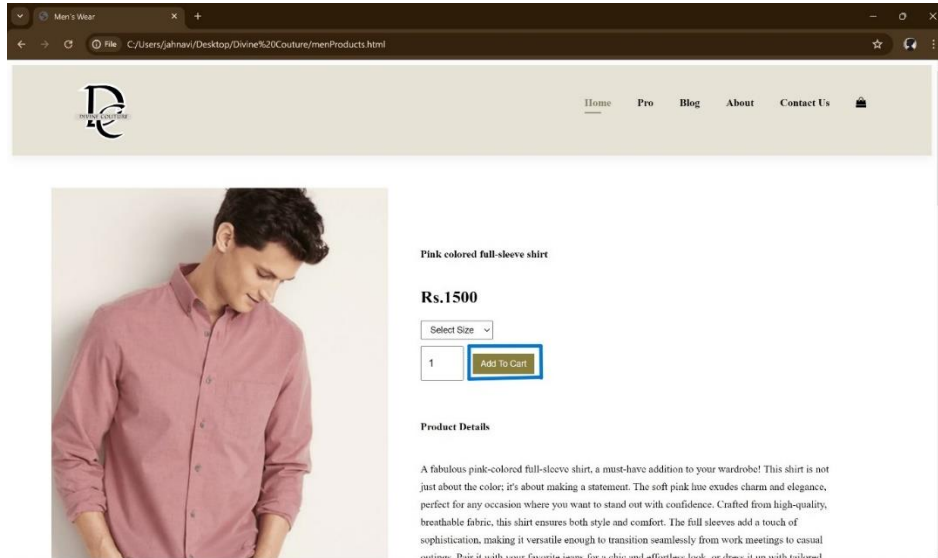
Men's Wear

File C:/Users/jahnavi/Desktop/Divine%20Couture/menProducts.html

DIVINE COUTURE

Home Pro Blog About Contact Us

Pink colored full-sleeve shirt

Rs.1500

Select Size

1

Add To Cart

Product Details

A fabulous pink-colored full-sleeve shirt, a must-have addition to your wardrobe! This shirt is not just about the color; it's about making a statement. The soft pink hue exudes charm and elegance, perfect for any occasion where you want to stand out with confidence. Crafted from high-quality, breathable fabric, this shirt ensures both style and comfort. The full sleeves add a touch of sophistication, making it versatile enough to transition seamlessly from work meetings to casual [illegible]